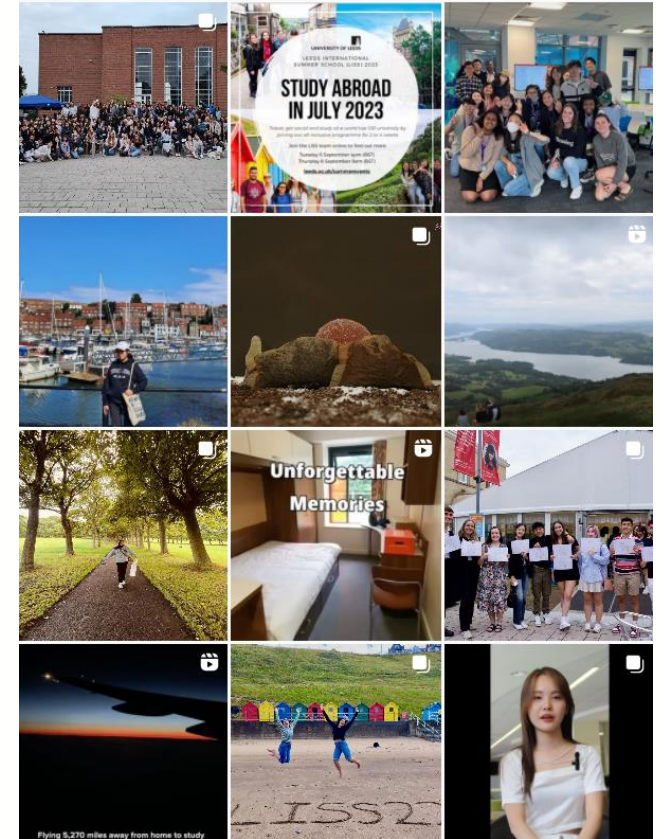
UNIVERSITY OF LEEDS

LEEDS INTERNATIONAL SUMMER SCHOOL (LISS) 2023

STUDY ABROAD IN JULY 2023

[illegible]

Join the LISS team online to find out more:

Tuesday 6 September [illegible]

Thursday 8 September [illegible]

leeds.ac.uk/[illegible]

Unforgettable Memories

LISS22

Flying 5,270 miles away from home to study